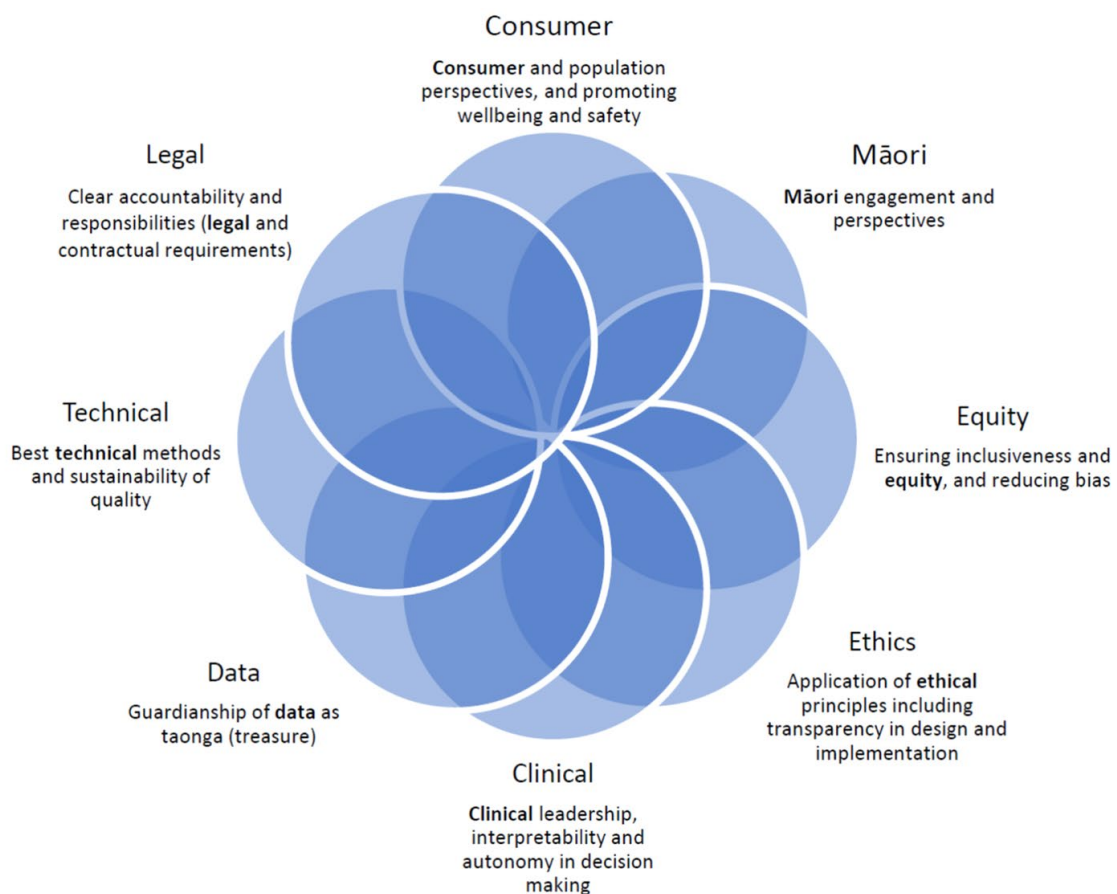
Consumer

Consumer and population perspectives, and promoting wellbeing and safety

Legal

Clear accountability and responsibilities (legal and contractual requirements)

Māori

Māori engagement and perspectives

Technical

Best technical methods and sustainability of quality

Equity

Ensuring inclusiveness and equity, and reducing bias

Ethics

Application of ethical principles including transparency in design and implementation

Data

Guardianship of data as taonga (treasure)

Clinical

Clinical leadership, interpretability and autonomy in decision making